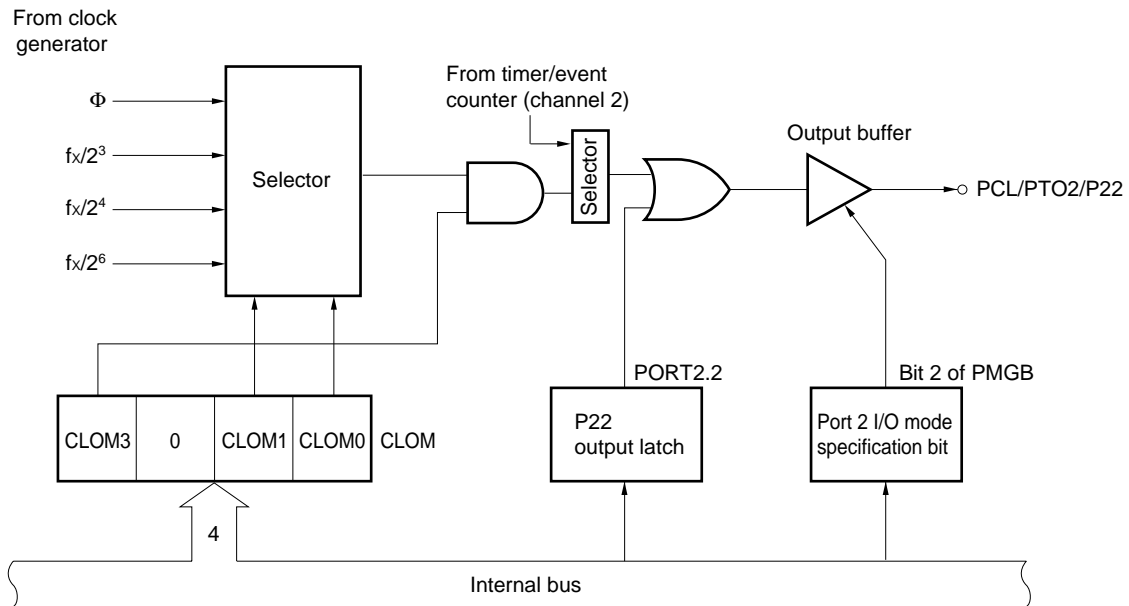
From clock generator

$\Phi$

$f_X/2^3$

$f_X/2^4$

$f_X/2^6$

Selector

From timer/event counter (channel 2)

Selector

Output buffer

PCL/PTO2/P22

PORT2.2

Bit 2 of PMGB

| CLOM3 | 0 | CLOM1 | CLOM0 |
|---|---|---|---|

CLOM

P22 output latch

Port 2 I/O mode specification bit

4

Internal bus